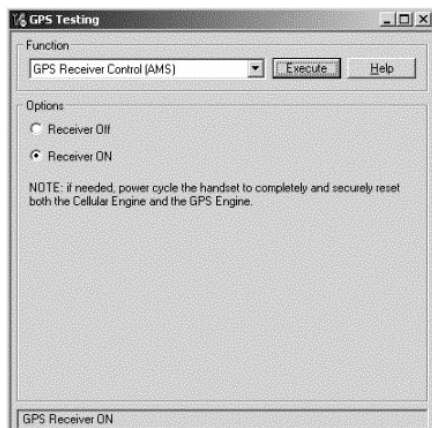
GPS Testing

Function

GPS Receiver Control (AMS)

Execute

Help

Options

Receiver Off

Receiver ON

NOTE: if needed, power cycle the handset to completely and securely reset both the Cellular Engine and the GPS Engine.

GPS Receiver ON